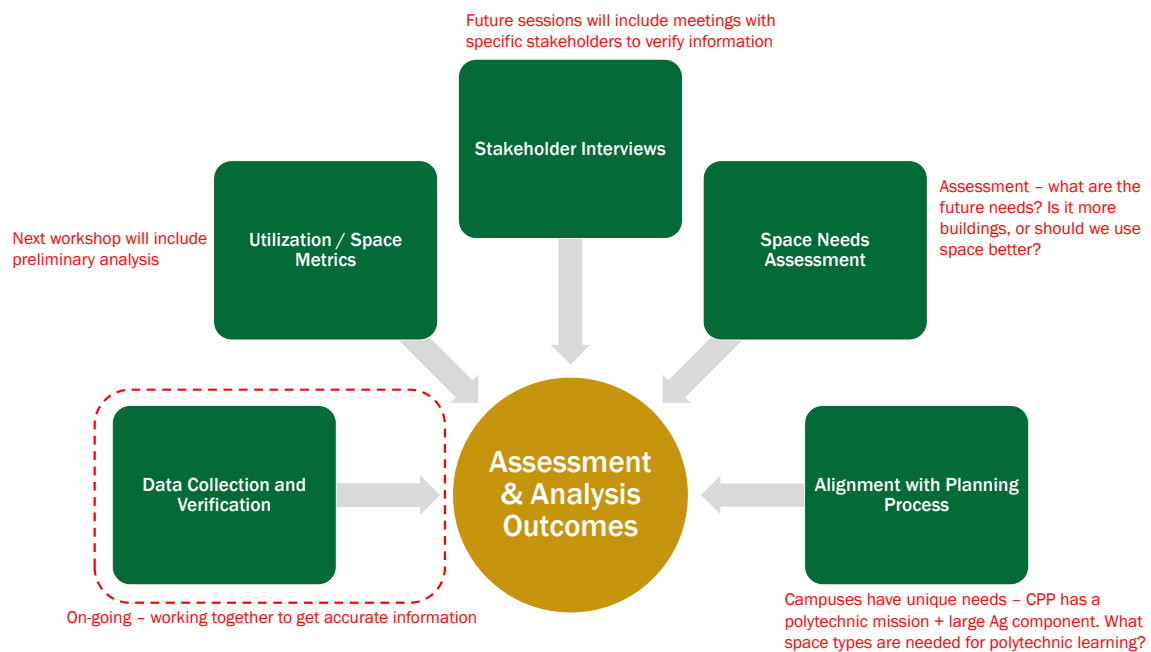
Future sessions will include meetings with specific stakeholders to verify information

Stakeholder Interviews

Utilization / Space Metrics

Next workshop will include preliminary analysis

Space Needs Assessment

Assessment – what are the future needs? Is it more buildings, or should we use space better?

Data Collection and Verification

Assessment & Analysis Outcomes

Alignment with Planning Process

On-going – working together to get accurate information

Campuses have unique needs – CPP has a polytechnic mission + large Ag component. What space types are needed for polytechnic learning?